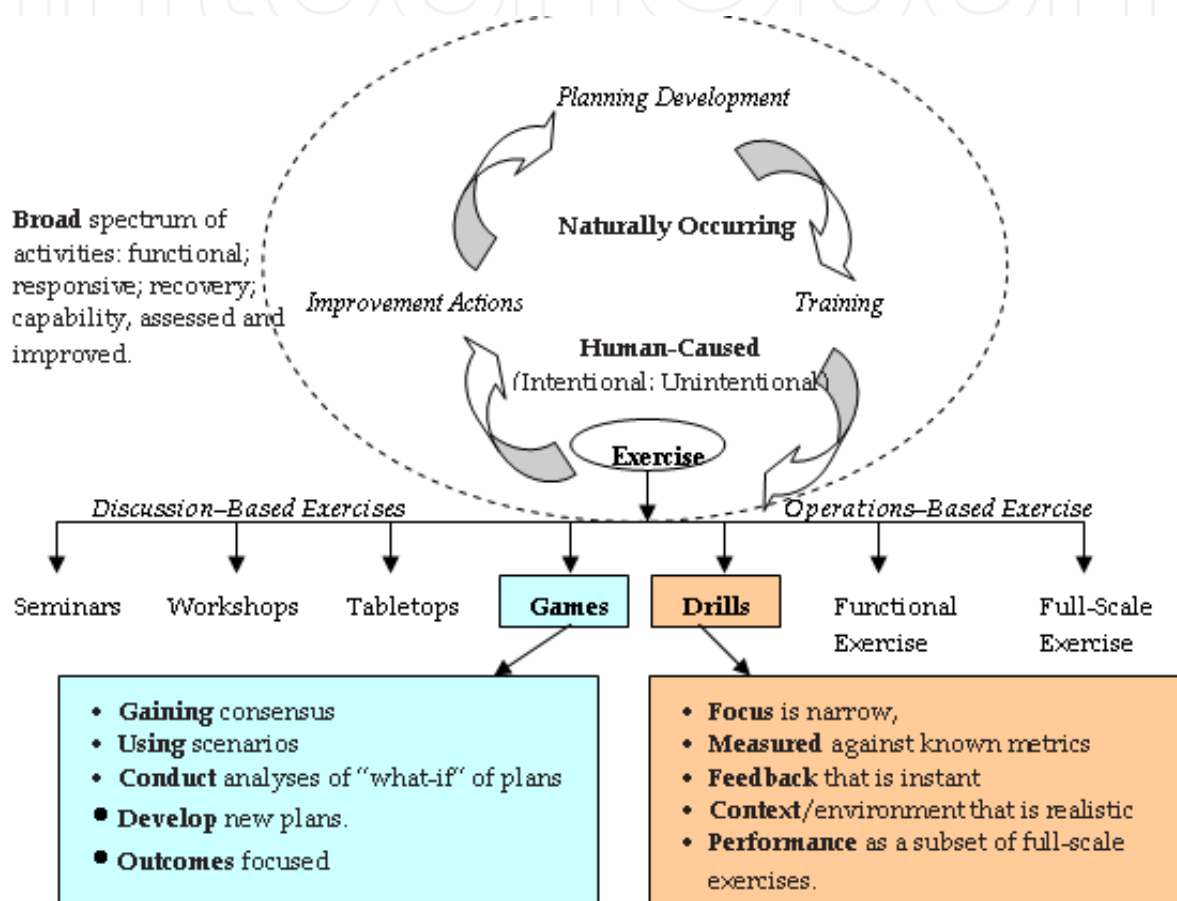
Planning Development

Naturally Occurring

Broad spectrum of activities: functional; responsive; recovery; capability, assessed and improved.

Improvement Actions

Training

Human-Caused
(Intentional: Unintentional)

Exercise

Discussion–Based Exercises

Operations–Based Exercise

Seminars

Workshops

Tabletops

Games

Drills

Functional Exercise

Full-Scale Exercise

- **Gaining** consensus
- **Using** scenarios
- **Conduct** analyses of "what-if" of plans
- **Develop** new plans.
- **Outcomes** focused

- **Focus** is narrow,
- **Measured** against known metrics
- **Feedback** that is instant
- **Context**/environment that is realistic
- **Performance** as a subset of full-scale exercises.